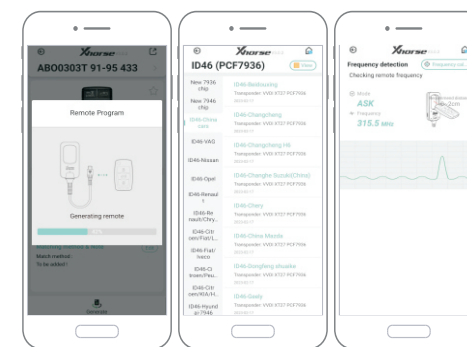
Xhorse
ABO0303T 91-95 433
Remote Program
Generating remote
Matching method
Match method:
To be added!
Generate

Xhorse
ID46 (PCF7936)
View
New 7936 chip
New 7946 chip
ID46-China cars
ID46-VAG
ID46-Nissan
ID46-Opel
ID46-Renault
ID46-Renault/Chry...
ID46-Citroen/Fiat/L...
ID46-Fiat/Iveco
ID46-Citroen/Peu...
ID46-Citroen/KIA/H...
ID46-Hyundai/7946
ID46-Beishuiyang
Transponder: VVDI XT27 PCF7936
ID46-Changcheng
Transponder: VVDI XT27 PCF7936
ID46-Changcheng H6
Transponder: VVDI XT27 PCF7936
ID46-Changhe Suzuki(China)
Transponder: VVDI XT27 PCF7936
ID46-Chery
Transponder: VVDI XT27 PCF7936
ID46-China Mazda
Transponder: VVDI XT27 PCF7936
ID46-Dongfeng Xiaokang
Transponder: VVDI XT27 PCF7936
ID46-Geely
Transponder: VVDI XT27 PCF7936

Xhorse
Frequency detection
Frequency ref...
Checking remote frequency
Mode
ASK
Frequency
315.5 MHz
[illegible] 2cm